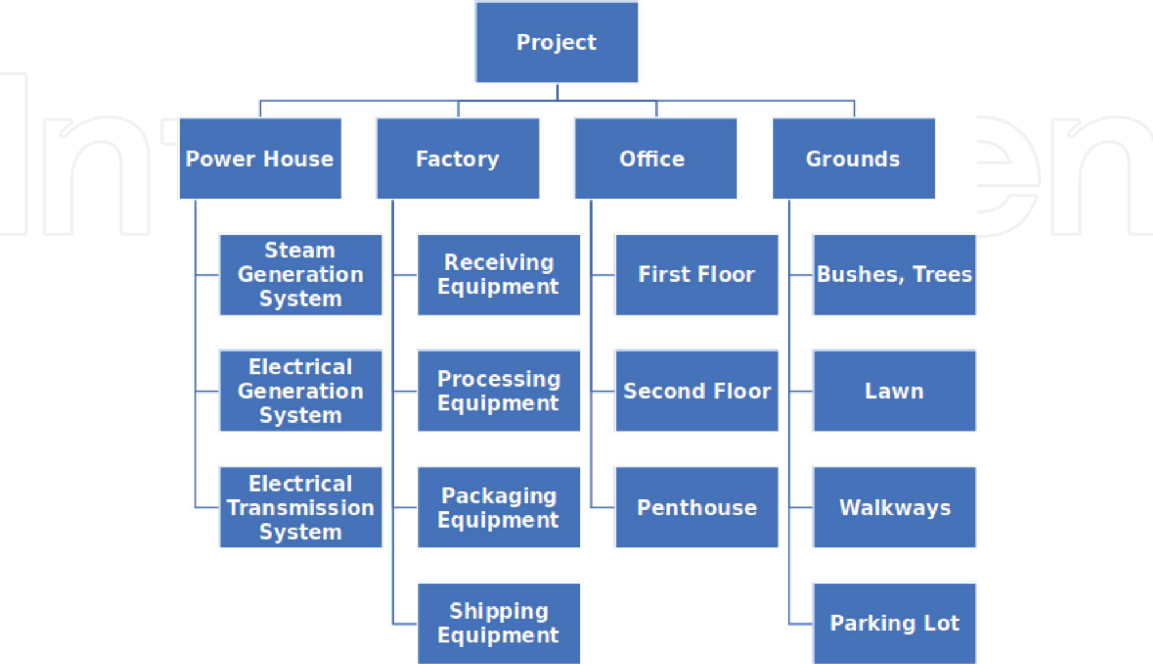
Project

Power House

Steam Generation System

Electrical Generation System

Electrical Transmission System

Factory

Receiving Equipment

Processing Equipment

Packaging Equipment

Shipping Equipment

Office

First Floor

Second Floor

Penthouse

Grounds

Bushes, Trees

Lawn

Walkways

Parking Lot